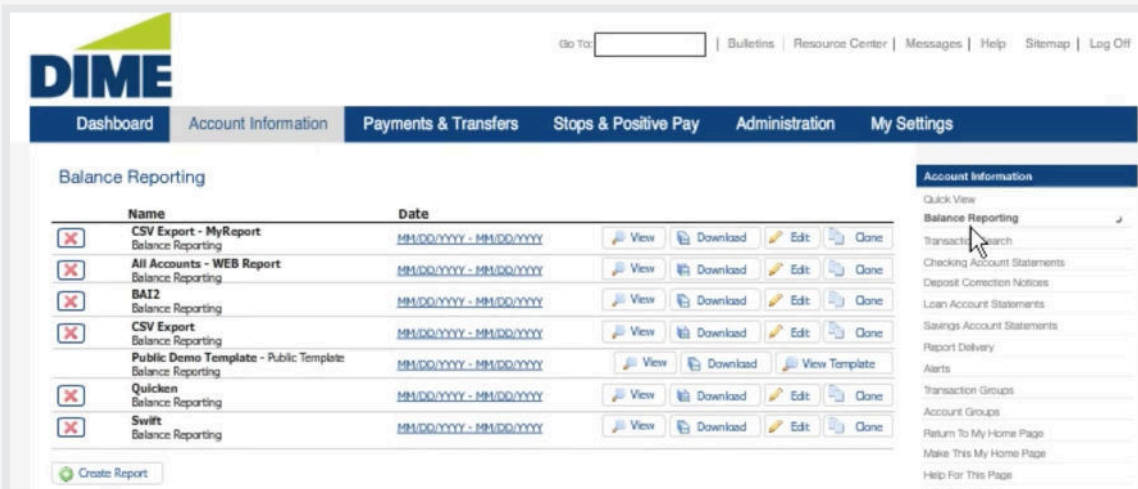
DIME

Go To: | Bulletins | Resource Center | Messages | Help Sitemap | Log Off

Dashboard Account Information Payments & Transfers Stops & Positive Pay Administration My Settings

Balance Reporting

| Name | Date | |
|---|---|---|
| CSV Export - MyReport<br>Balance Reporting | MM/DD/YYYY - MM/DD/YYYY | View Download Edit Clone |
| All Accounts - WEB Report<br>Balance Reporting | MM/DD/YYYY - MM/DD/YYYY | View Download Edit Clone |
| BAI2<br>Balance Reporting | MM/DD/YYYY - MM/DD/YYYY | View Download Edit Clone |
| CSV Export<br>Balance Reporting | MM/DD/YYYY - MM/DD/YYYY | View Download Edit Clone |
| Public Demo Template - Public Template<br>Balance Reporting | MM/DD/YYYY - MM/DD/YYYY | View Download View Template |
| Quicken<br>Balance Reporting | MM/DD/YYYY - MM/DD/YYYY | View Download Edit Clone |
| Swift<br>Balance Reporting | MM/DD/YYYY - MM/DD/YYYY | View Download Edit Clone |

Create Report

Account Information
Quick View
Balance Reporting
Transaction Search
Checking Account Statements
Deposit Correction Notices
Loan Account Statements
Savings Account Statements
Report Delivery
Alerts
Transaction Groups
Account Groups
Return To My Home Page
Make This My Home Page
Help For This Page